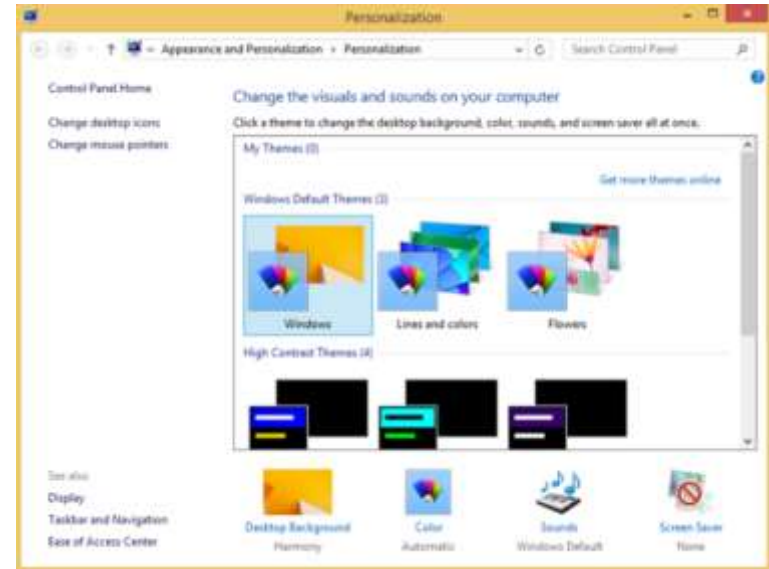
Personalization

Appearance and Personalization › Personalization

Search Control Panel

Control Panel Home

Change desktop icons

Change mouse pointers

Change the visuals and sounds on your computer

Click a theme to change the desktop background, color, sounds, and screen saver all at once.

My Themes (0)

Get more themes online

Windows Default Themes (3)

Windows

Lines and colors

Flowers

High Contrast Themes (4)

See also

Display

Taskbar and Navigation

Ease of Access Center

Desktop Background
Harmony

Color
Automatic

Sounds
Windows Default

Screen Saver
None